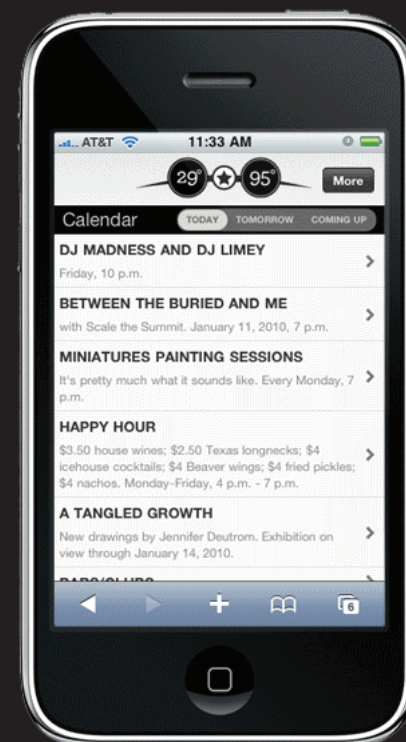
AT&T 11:33 AM

29° 95°

More

Calendar TODAY TOMORROW COMING UP

DJ MADNESS AND DJ LIMEY
Friday, 10 p.m.

BETWEEN THE BURIED AND ME
with Scale the Summit. January 11, 2010, 7 p.m.

MINIATURES PAINTING SESSIONS
It's pretty much what it sounds like. Every Monday, 7 p.m.

HAPPY HOUR
$3.50 house wines; $2.50 Texas longnecks; $4 icehouse cocktails; $4 Beaver wings; $4 fried pickles; $4 nachos. Monday-Friday, 4 p.m. - 7 p.m.

A TANGLED GROWTH
New drawings by Jennifer Deutrom. Exhibition on view through January 14, 2010.

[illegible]

6